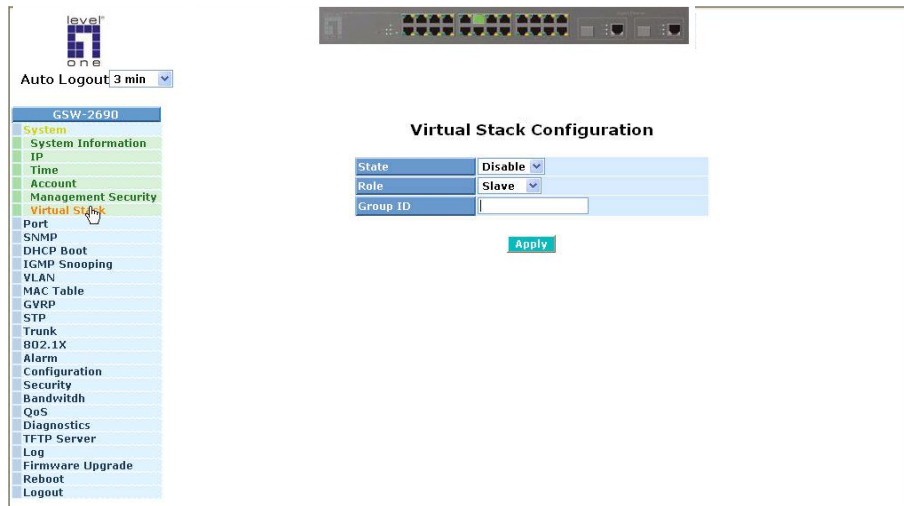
level one

Auto Logout 3 min

GSW-2690
System
System Information
IP
Time
Account
Management Security
Virtual Stack
Port
SNMP
DHCP Boot
IGMP Snooping
VLAN
MAC Table
GVRP
STP
Trunk
802.1X
Alarm
Configuration
Security
Bandwitdh
QoS
Diagnostics
TFTP Server
Log
Firmware Upgrade
Reboot
Logout

Virtual Stack Configuration

| State | Disable |
|---|---|
| Role | Slave |
| Group ID | |

Apply